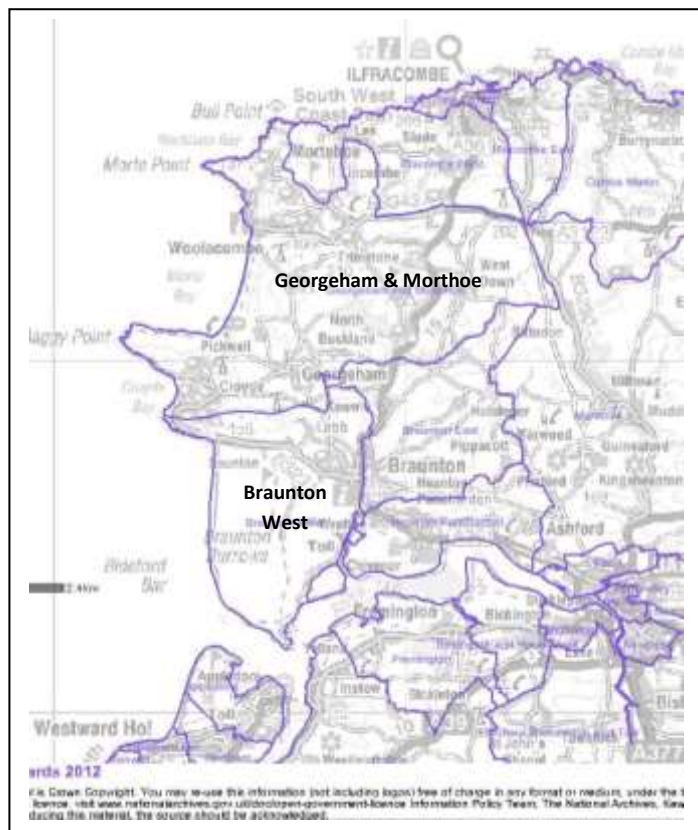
ILFRACOMBE

Bull Point

South West Coast Path

Morte Point

Mortehoe

Woolacombe

Georgeham & Morthoe

North Buckland

Baggy Point

Pickwell

Croyde

Georgeham

Braunton

Braunton West

Braunton Burrows

Bideford Bar

Ashford

Fremington

Instow

Westward Ho!

2.4km

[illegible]rds 2012

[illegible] is Crown Copyright. You may re-use this information (not including logos) free of charge in any format or medium, under the t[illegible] licence, visit www.nationalarchives.gov.uk/doc/open-government-licence Information Policy Team, The National Archives, Kew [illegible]ducing this material, the source should be acknowledged.